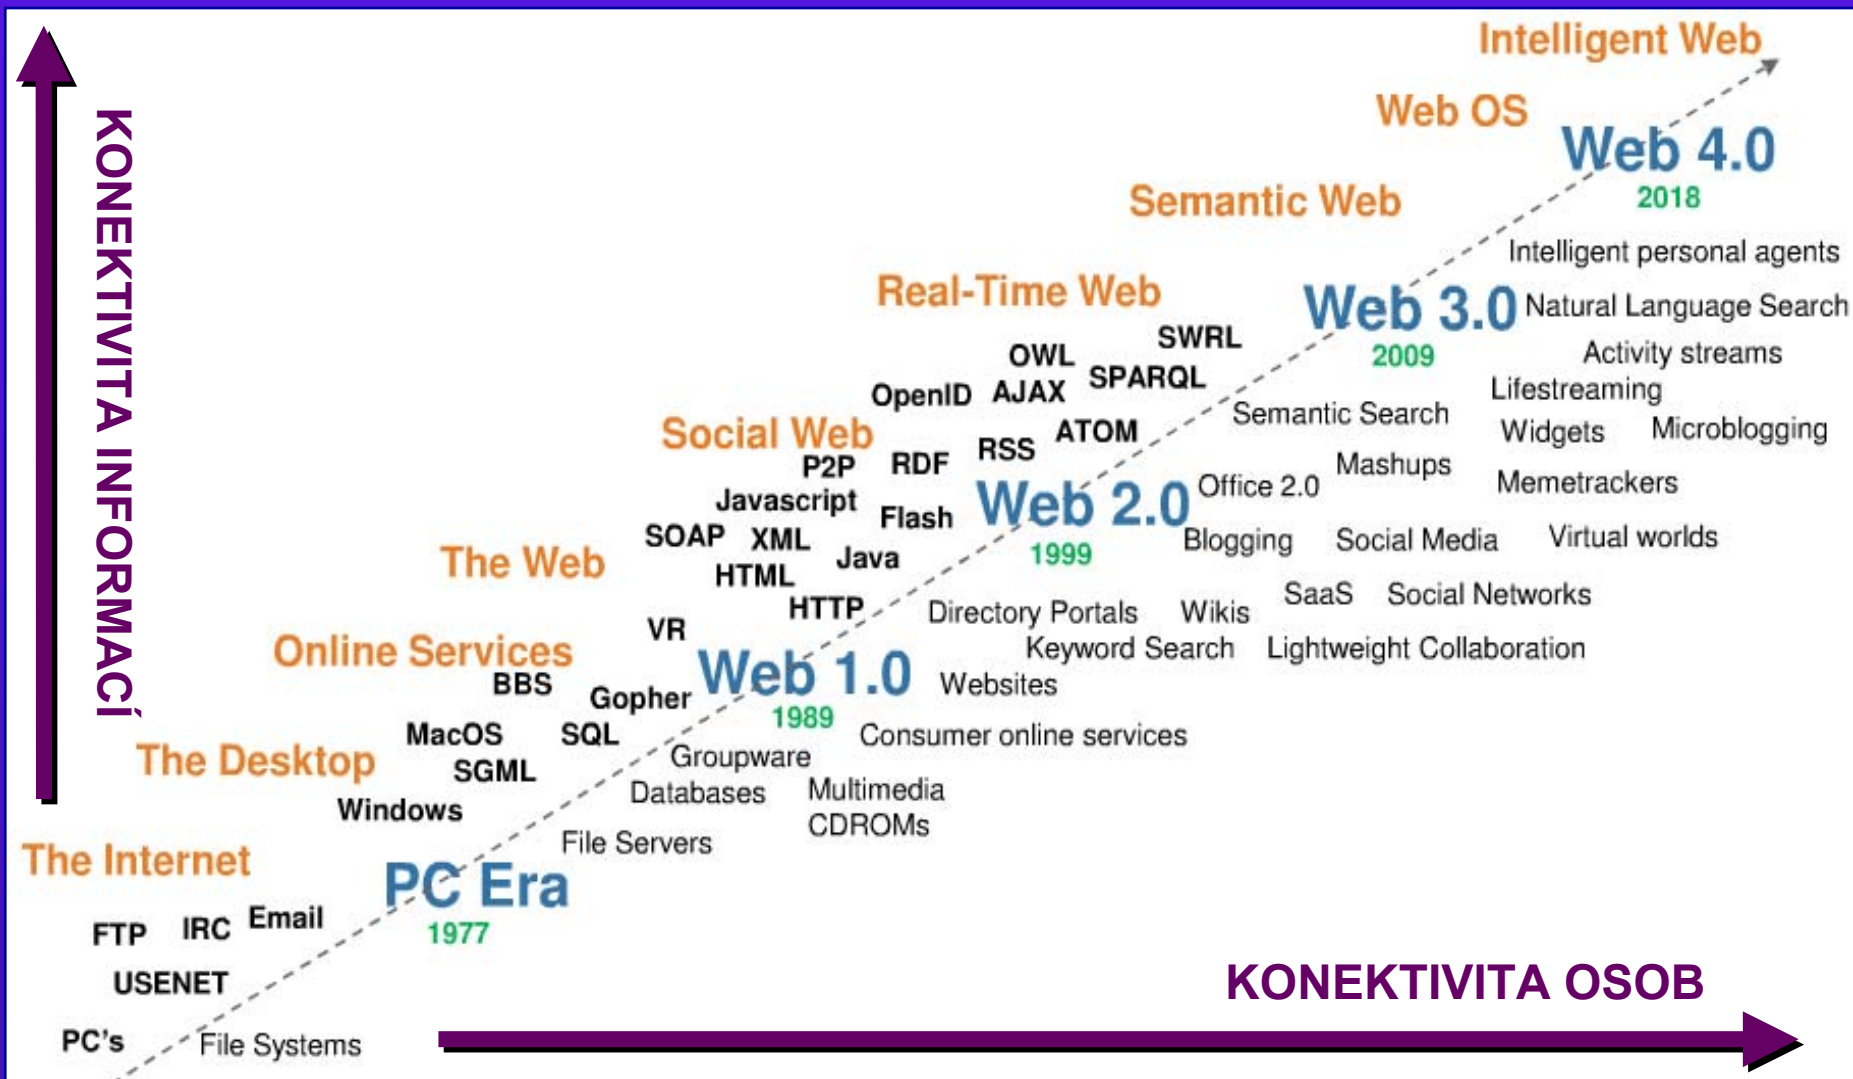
KONEKTIVITA INFORMACÍ

Intelligent Web

Web OS

Web 4.0
2018

Semantic Web

Intelligent personal agents

Real-Time Web

Web 3.0
2009

Natural Language Search

SWRL
OWL
SPARQL
OpenID
AJAX
ATOM
RSS
RDF

Activity streams
Lifestreaming
Semantic Search
Widgets
Microblogging
Mashups
Memetrackers

Social Web
P2P
Javascript
Flash
SOAP
XML
Java
HTML

Web 2.0
1999

Office 2.0
Blogging
Social Media
Virtual worlds

The Web

HTTP
VR

Directory Portals
Wikis
SaaS
Social Networks
Keyword Search
Lightweight Collaboration

Online Services
BBS
Gopher

Web 1.0
1989

Websites

MacOS
SQL
SGML
Consumer online services

The Desktop
Groupware
Databases
Multimedia
CDROMs
Windows

File Servers

The Internet

PC Era
1977

FTP
IRC
Email
USENET

KONEKTIVITA OSOB

PC's
File Systems